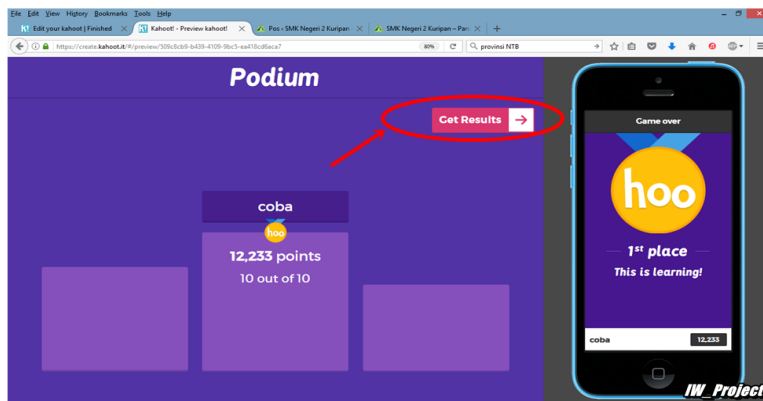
File Edit View History Bookmarks Tools Help

Edit your kahoot | Finished
Kahoot! - Preview kahoot!
Pos - SMK Negeri 2 Kuripan
SMK Negeri 2 Kuripan – Pan

https://create.kahoot.it/#/preview/509c8cb9-b439-4109-9bc5-ea418cd6aca7
80%
provinsi NTB

Podium

Get Results

coba
hoo
12,233 points
10 out of 10

Game over
hoo
1st place
This is learning!
coba
12,233

IW_Project